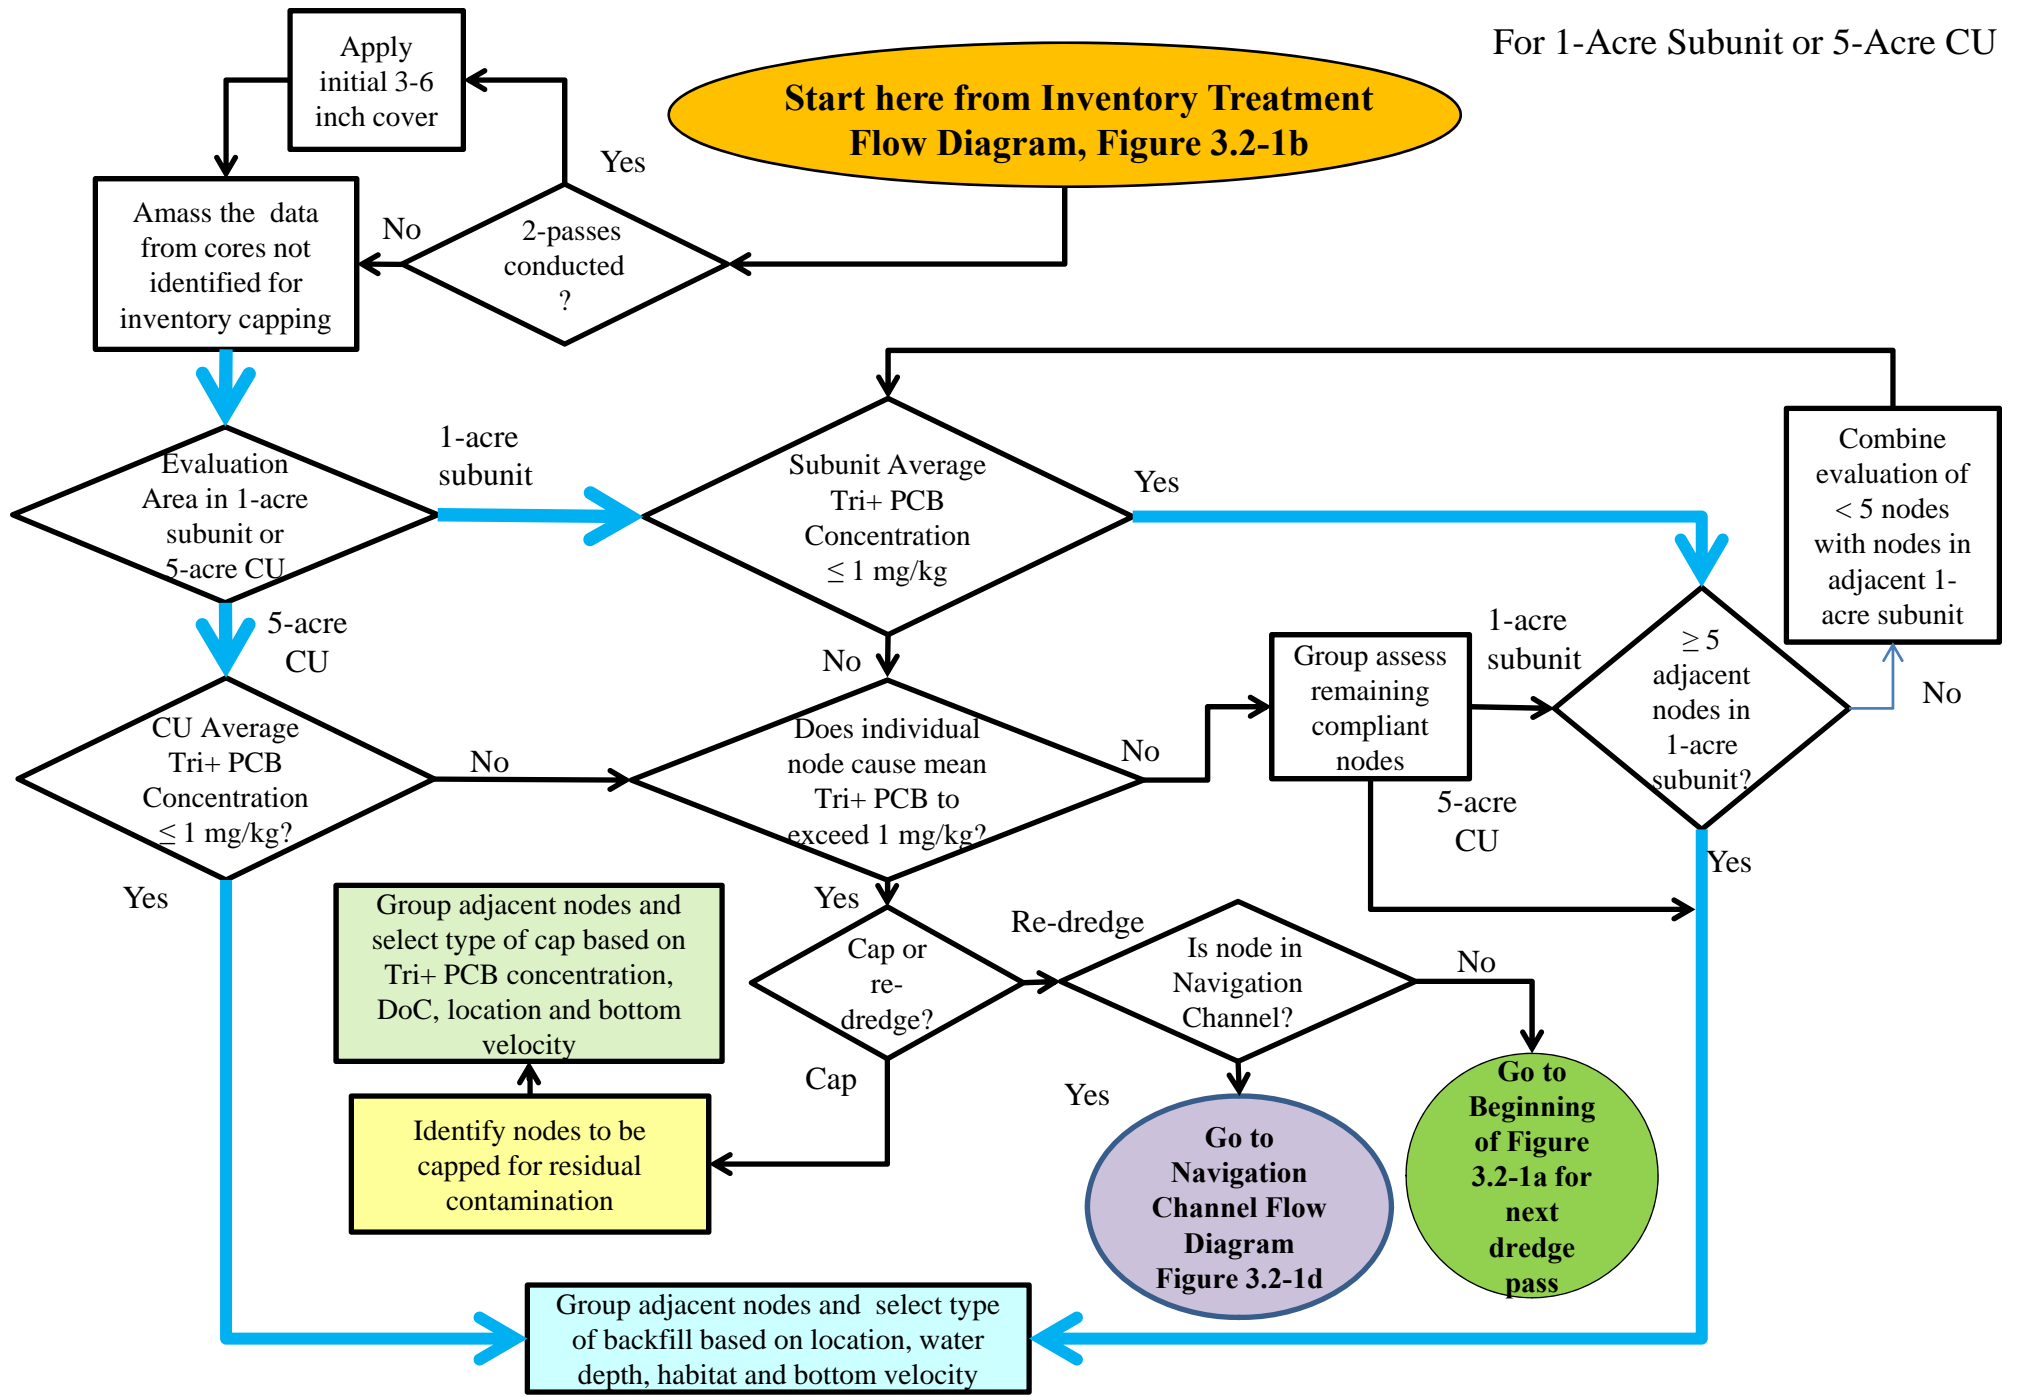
For 1-Acre Subunit or 5-Acre CU

Start here from Inventory Treatment Flow Diagram, Figure 3.2-1b

Apply initial 3-6 inch cover

Yes

2-passes conducted ?

No

Amass the data from cores not identified for inventory capping

Evaluation Area in 1-acre subunit or 5-acre CU

1-acre subunit

Subunit Average Tri+ PCB Concentration $\leq$ 1 mg/kg

Yes

Combine evaluation of < 5 nodes with nodes in adjacent 1-acre subunit

5-acre CU

No

Group assess remaining compliant nodes

1-acre subunit

$\geq$ 5 adjacent nodes in 1-acre subunit?

No

CU Average Tri+ PCB Concentration $\leq$ 1 mg/kg?

No

Does individual node cause mean Tri+ PCB to exceed 1 mg/kg?

No

5-acre CU

Yes

Yes

Group adjacent nodes and select type of cap based on Tri+ PCB concentration, DoC, location and bottom velocity

Yes

Cap or re-dredge?

Re-dredge

Is node in Navigation Channel?

No

Cap

Yes

Identify nodes to be capped for residual contamination

Go to Navigation Channel Flow Diagram Figure 3.2-1d

Go to Beginning of Figure 3.2-1a for next dredge pass

Group adjacent nodes and select type of backfill based on location, water depth, habitat and bottom velocity